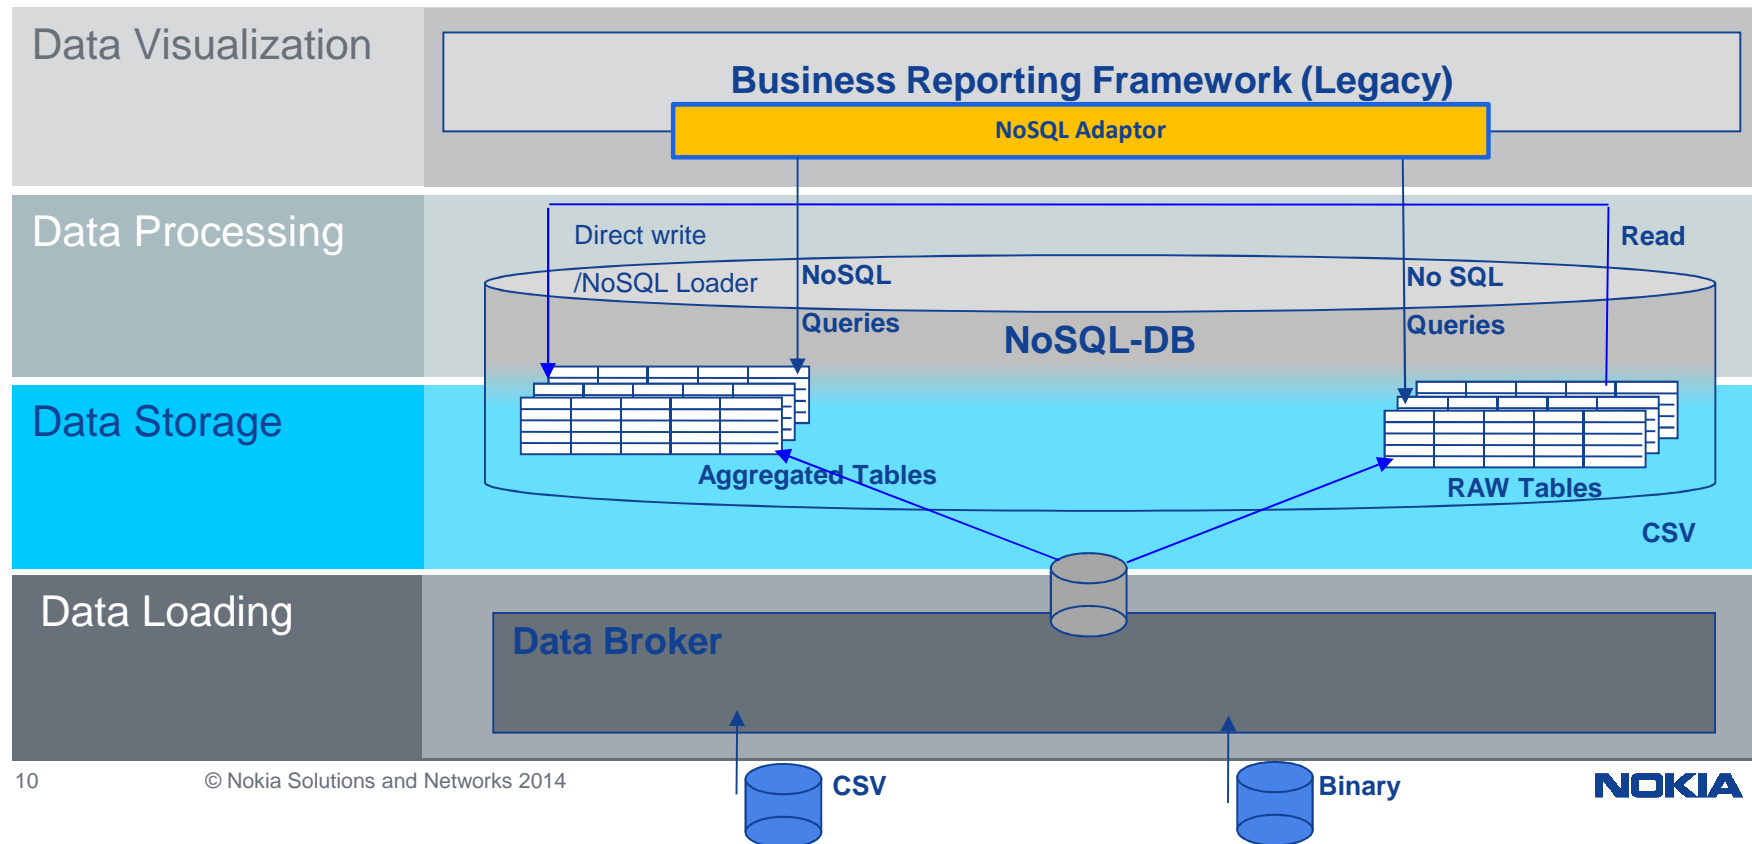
Data Visualization

Business Reporting Framework (Legacy)

NoSQL Adaptor

Data Processing

Direct write /NoSQL Loader

NoSQL Queries

NoSQL-DB

No SQL Queries

Read

Data Storage

Aggregated Tables

RAW Tables

CSV

Data Loading

Data Broker

10

© Nokia Solutions and Networks 2014

CSV

Binary

NOKIA